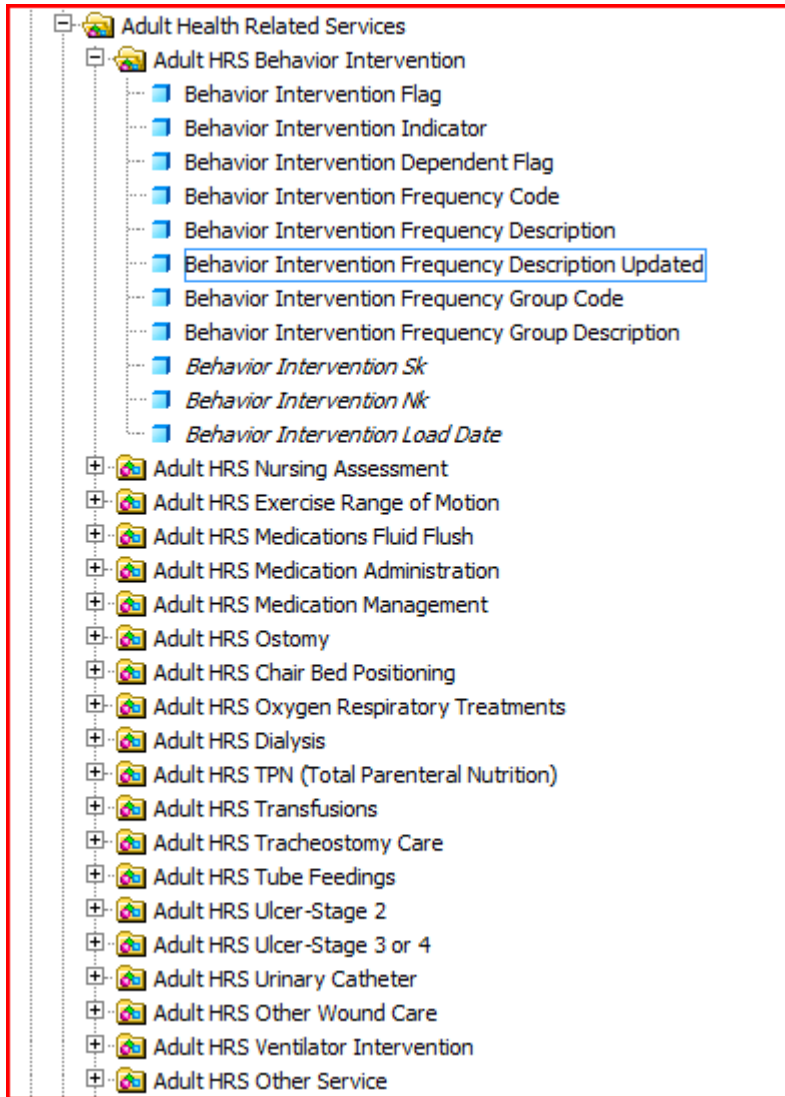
Adult Health Related Services
Adult HRS Behavior Intervention
Behavior Intervention Flag
Behavior Intervention Indicator
Behavior Intervention Dependent Flag
Behavior Intervention Frequency Code
Behavior Intervention Frequency Description
Behavior Intervention Frequency Description Updated
Behavior Intervention Frequency Group Code
Behavior Intervention Frequency Group Description
*Behavior Intervention Sk*
*Behavior Intervention Nk*
*Behavior Intervention Load Date*
Adult HRS Nursing Assessment
Adult HRS Exercise Range of Motion
Adult HRS Medications Fluid Flush
Adult HRS Medication Administration
Adult HRS Medication Management
Adult HRS Ostomy
Adult HRS Chair Bed Positioning
Adult HRS Oxygen Respiratory Treatments
Adult HRS Dialysis
Adult HRS TPN (Total Parenteral Nutrition)
Adult HRS Transfusions
Adult HRS Tracheostomy Care
Adult HRS Tube Feedings
Adult HRS Ulcer-Stage 2
Adult HRS Ulcer-Stage 3 or 4
Adult HRS Urinary Catheter
Adult HRS Other Wound Care
Adult HRS Ventilator Intervention
Adult HRS Other Service